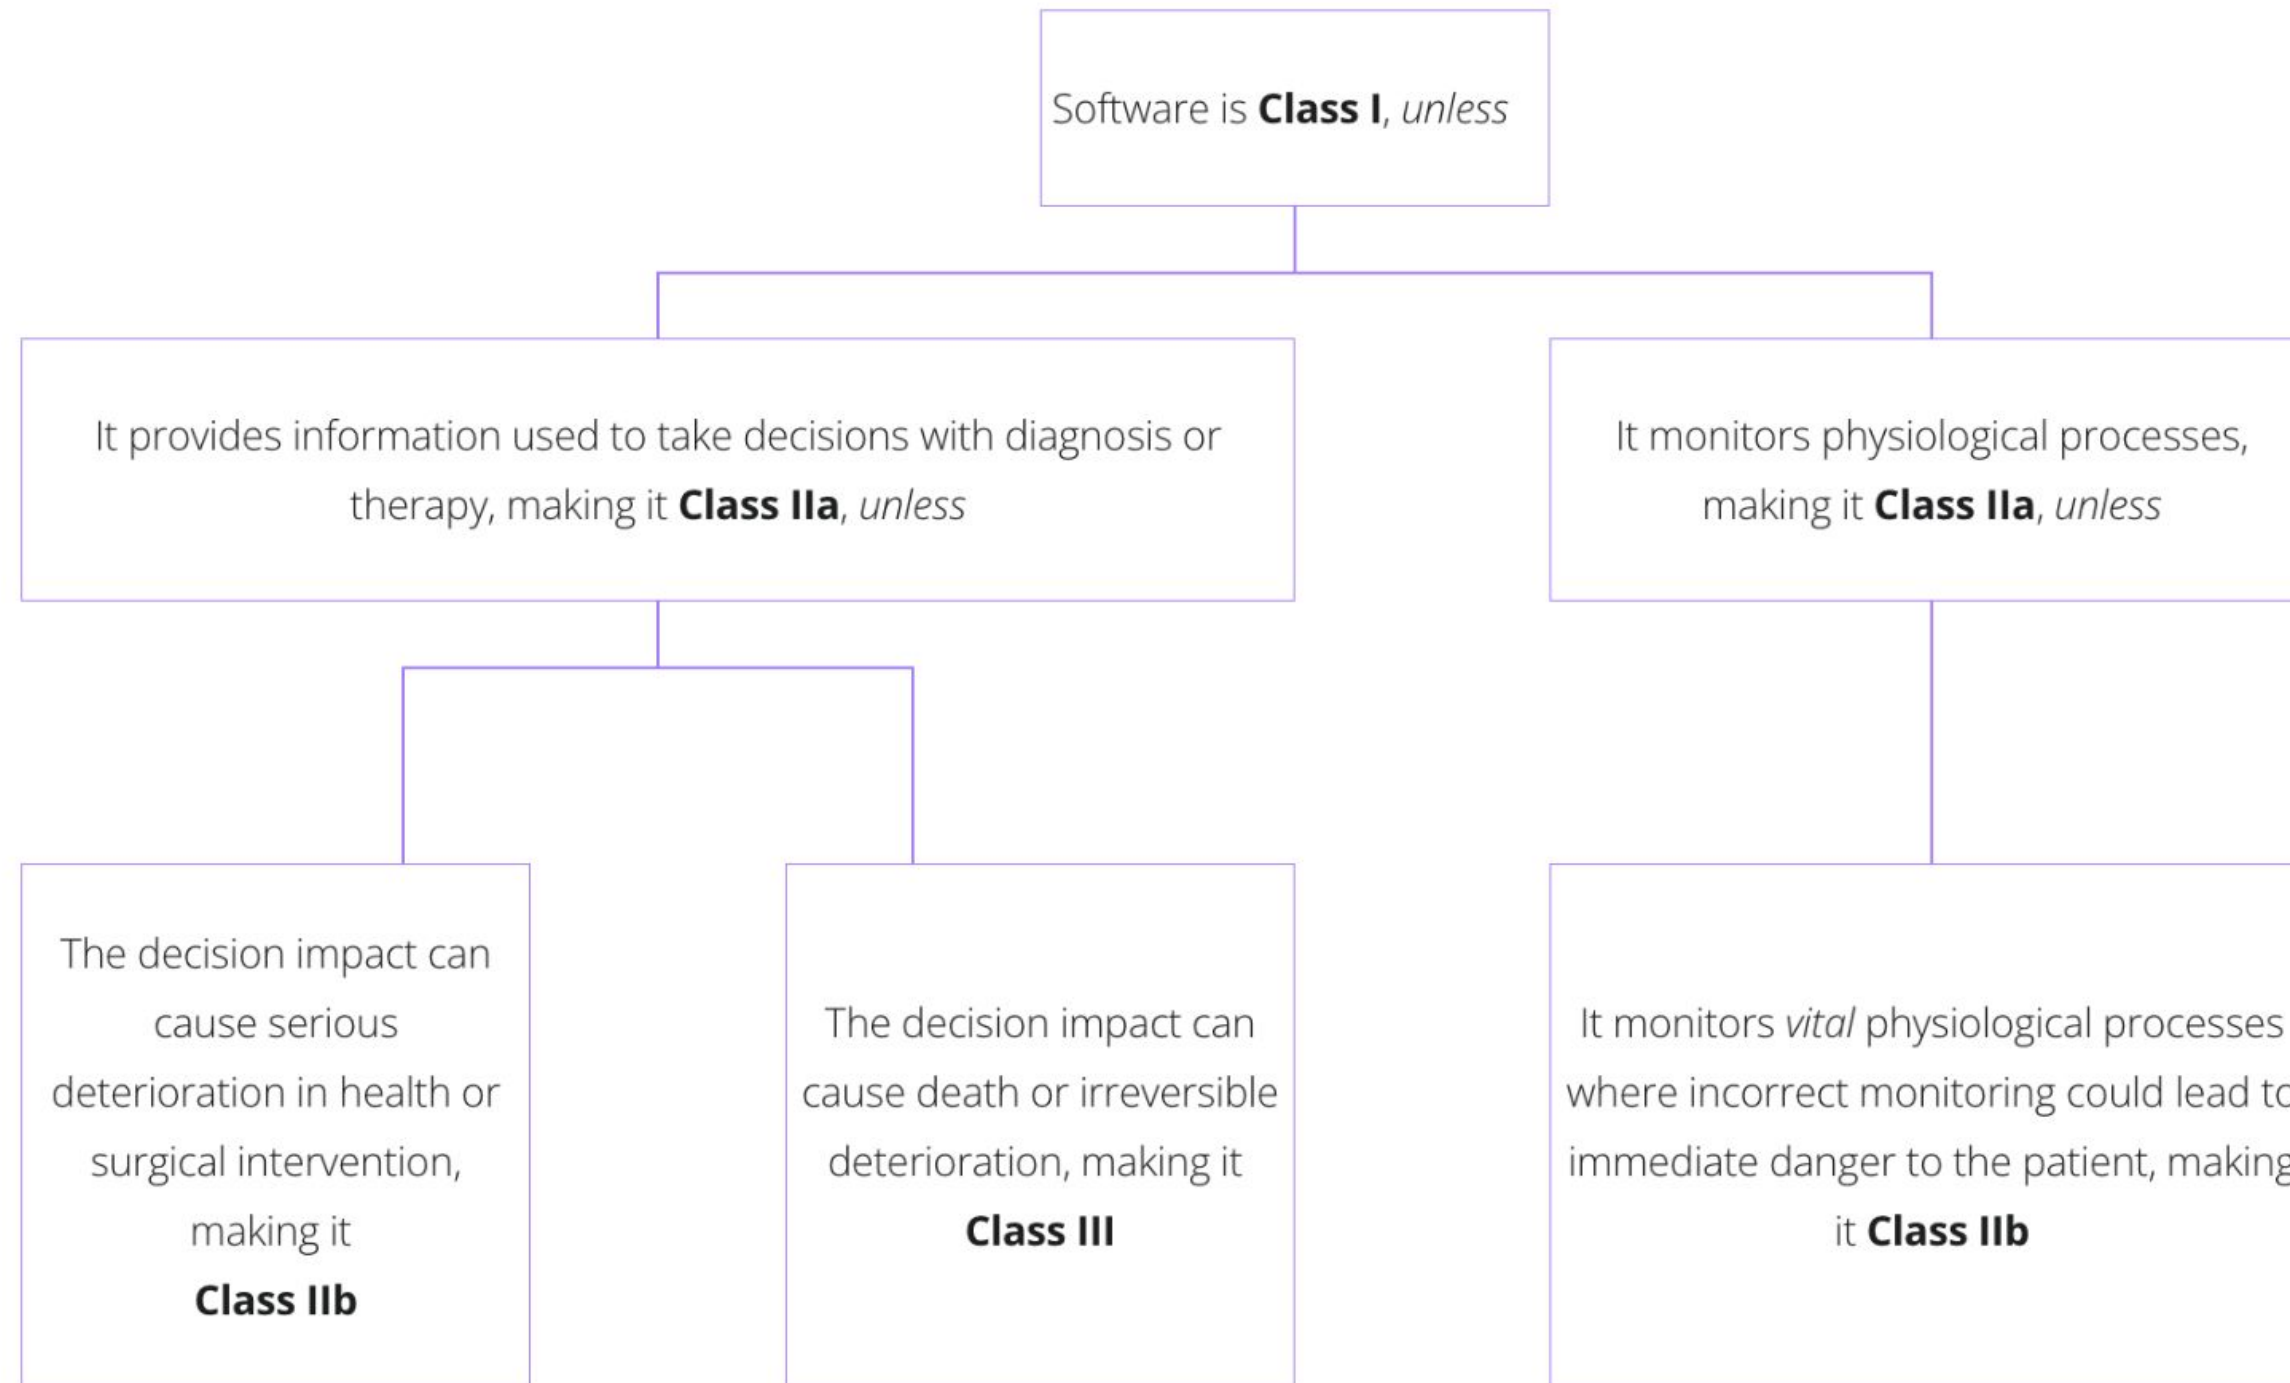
Software is Class I, unless

It provides information used to take decisions with diagnosis or therapy, making it Class IIa, unless

It monitors physiological processes, making it Class IIa, unless

The decision impact can cause serious deterioration in health or surgical intervention, making it Class IIb

The decision impact can cause death or irreversible deterioration, making it Class III

It monitors vital physiological processes where incorrect monitoring could lead t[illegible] immediate danger to the patient, makin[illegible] it Class IIb